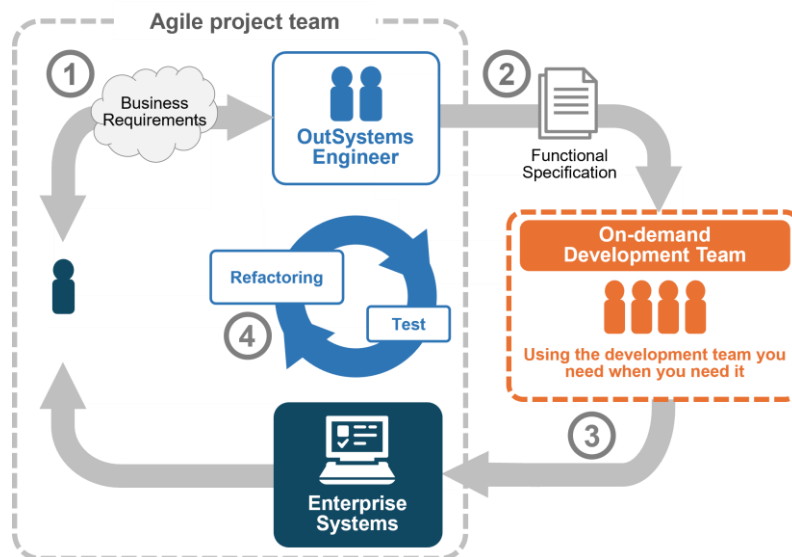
Agile project team

1

Business Requirements

OutSystems Engineer

2

Functional Specification

On-demand Development Team

Using the development team you need when you need it

Refactoring

Test

4

3

Enterprise Systems